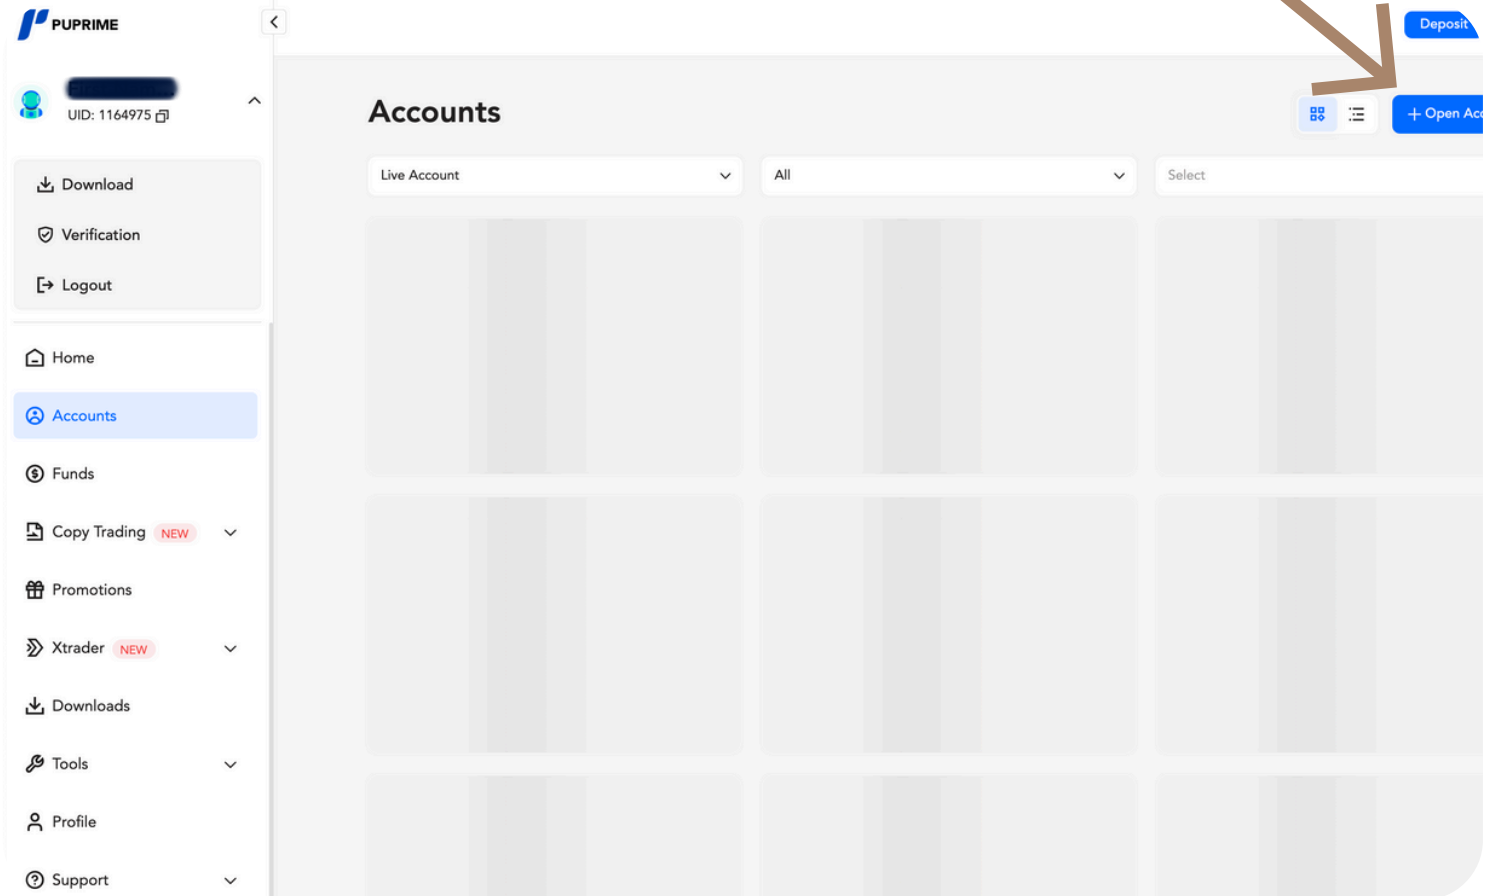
PUPRIME

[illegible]
UID: 1164975

Download
Verification
Logout

Home
Accounts
Funds
Copy Trading NEW
Promotions
Xtrader NEW
Downloads
Tools
Profile
Support

Deposit

Accounts

+ Open Acc

Live Account
All
Select